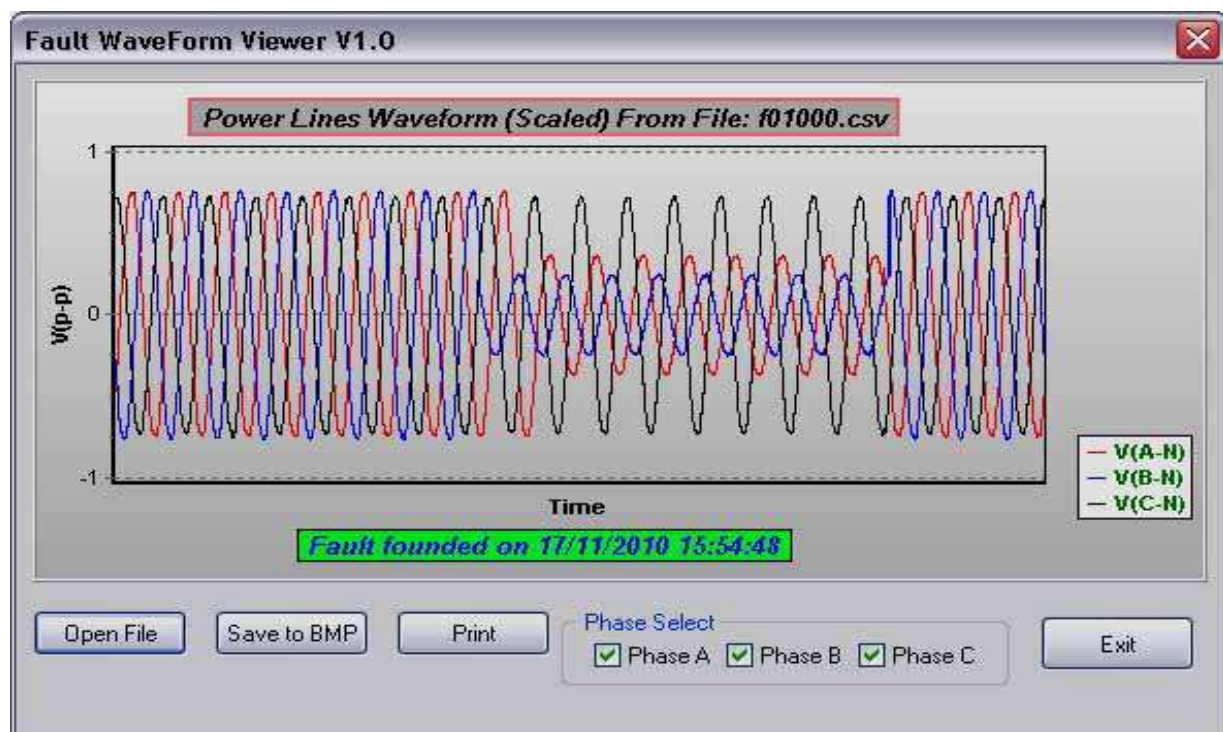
Fault WaveForm Viewer V1.0

Power Lines Waveform (Scaled) From File: f01000.csv

1
0
-1
V(p-p)
Time

V(A-N)
V(B-N)
V(C-N)

Fault founded on 17/11/2010 15:54:48

Open File
Save to BMP
Print
Phase Select
Phase A
Phase B
Phase C
Exit